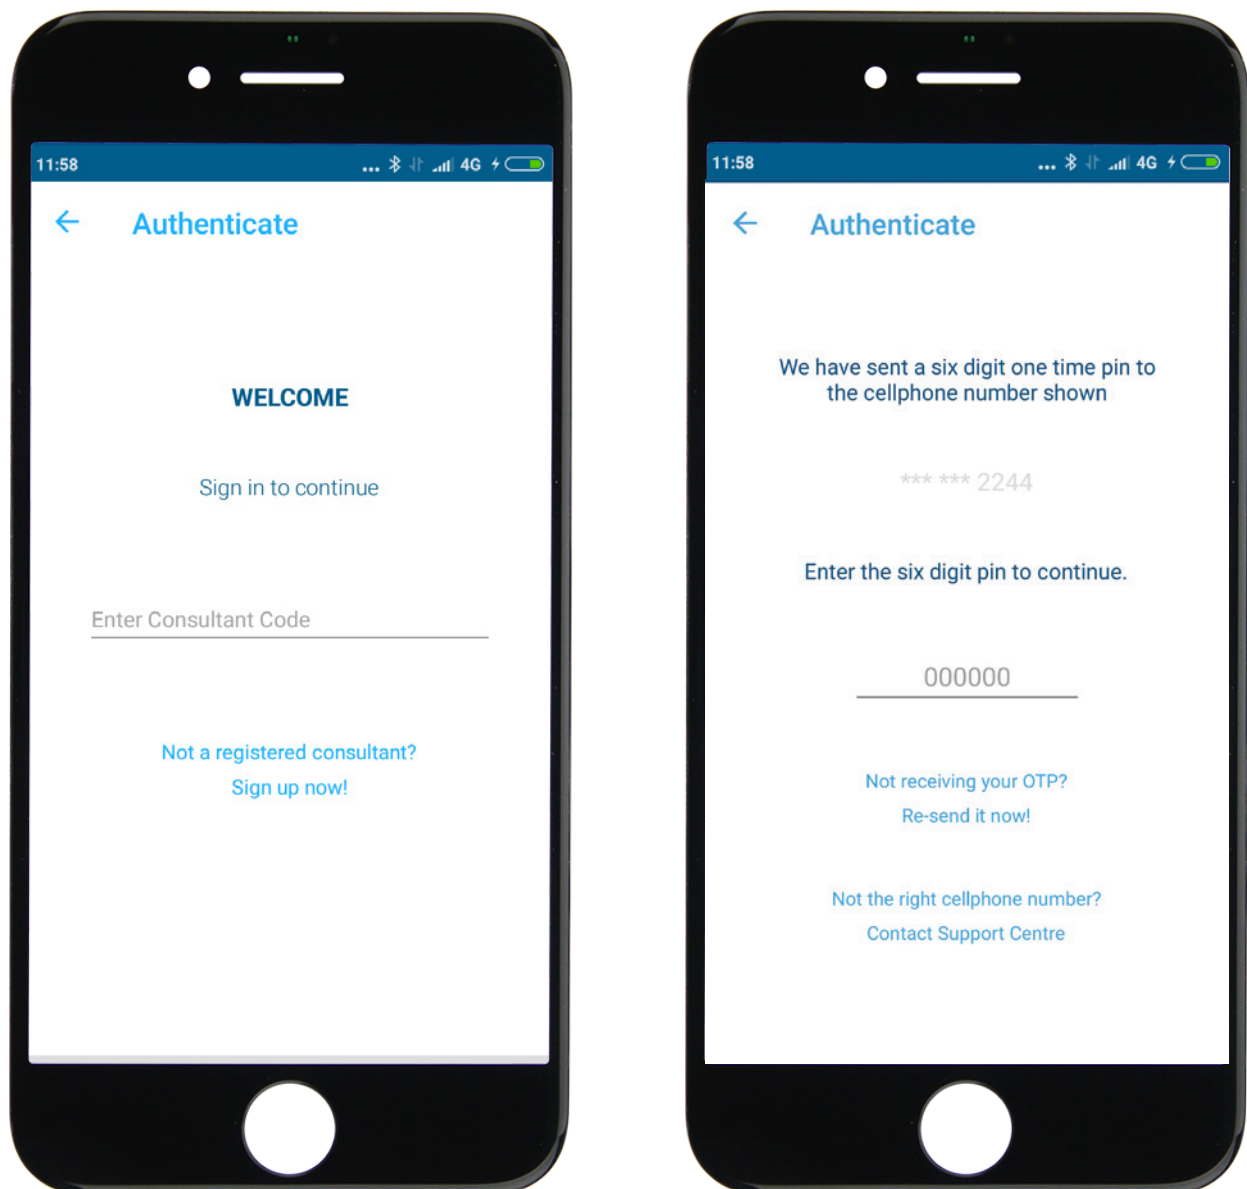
11:58 ... 4G

Authenticate

WELCOME

Sign in to continue

Enter Consultant Code

Not a registered consultant?
Sign up now!

11:58 ... 4G

Authenticate

We have sent a six digit one time pin to the cellphone number shown

*** *** 2244

Enter the six digit pin to continue.

000000

Not receiving your OTP?
Re-send it now!

Not the right cellphone number?
Contact Support Centre